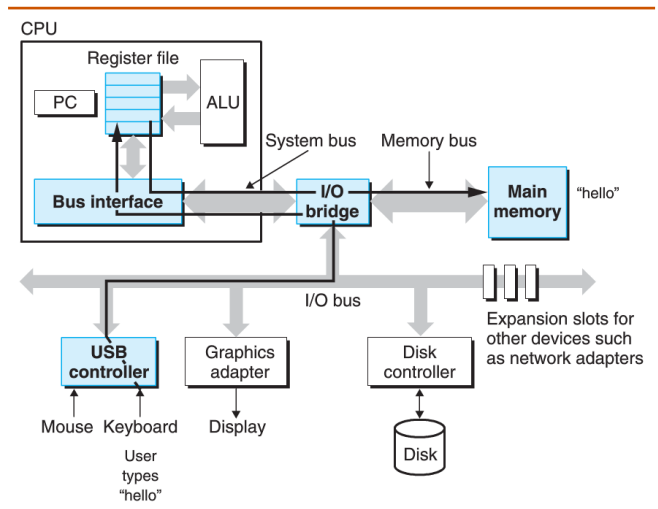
CPU

Register file

PC

ALU

System bus

Memory bus

Bus interface

I/O bridge

Main memory

"hello"

I/O bus

Expansion slots for other devices such as network adapters

USB controller

Graphics adapter

Disk controller

Mouse

Keyboard

Display

Disk

User types "hello"